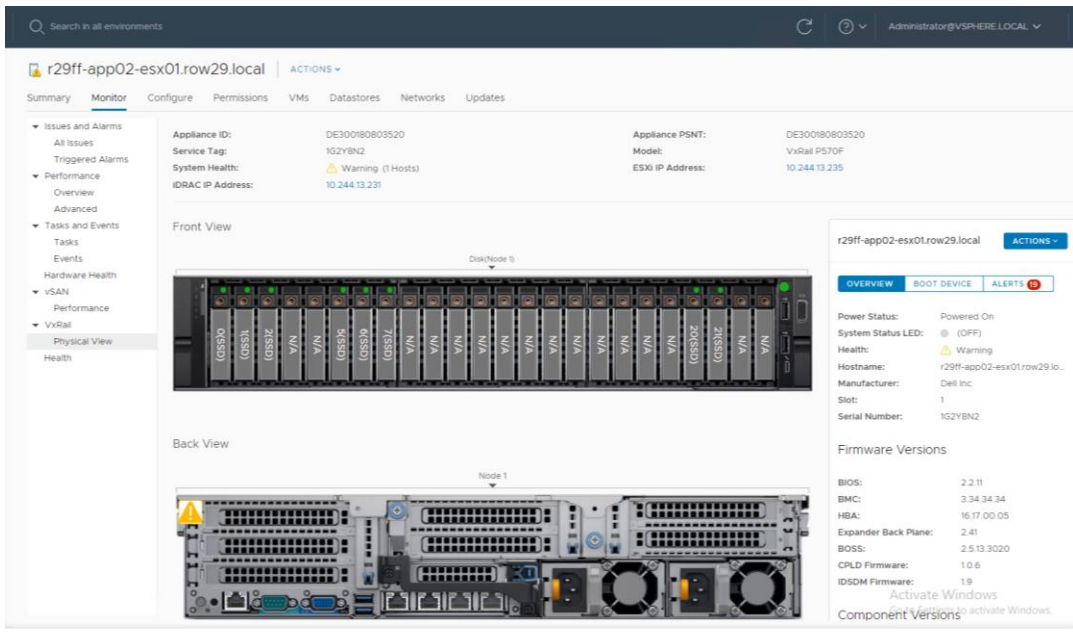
Search in all environments

Administrator@VSPHERE.LOCAL

r29ff-app02-esx01.row29.local | ACTIONS

Summary Monitor Configure Permissions VMs Datastores Networks Updates

Issues and Alarms
All Issues
Triggered Alarms
Performance
Overview
Advanced
Tasks and Events
Tasks
Events
Hardware Health
vSAN
Performance
VxRail
Physical View
Health

| | | | |
|---|---|---|---|
| Appliance ID: | DE300180803520 | Appliance PSNT: | DE300180803520 |
| Service Tag: | 1G2Y8N2 | Model: | VxRail P570F |
| System Health: | Warning (1 Hosts) | ESXi IP Address: | 10.244.13.235 |
| IDRAC IP Address: | 10.244.13.231 | | |

Front View

Disk(Node 1)

0(SSD) 1(SSD) 2(SSD) N/A N/A 5(SSD) 6(SSD) 7(SSD) N/A N/A N/A N/A N/A N/A N/A N/A N/A N/A N/A N/A 20(SSD) 21(SSD) N/A N/A

Back View

Node 1

r29ff-app02-esx01.row29.local ACTIONS

OVERVIEW BOOT DEVICE ALERTS 19

| | |
|---|---|
| Power Status: | Powered On |
| System Status LED: | (OFF) |
| Health: | Warning |
| Hostname: | r29ff-app02-esx01.row29.lo... |
| Manufacturer: | Dell Inc. |
| Slot: | 1 |
| Serial Number: | 1G2Y8N2 |

Firmware Versions

| | |
|---|---|
| BIOS: | 2.2.11 |
| BMC: | 3.34.34.34 |
| HBA: | 16.17.00.05 |
| Expander Back Plane: | 2.41 |
| BOSS: | 2.5.13.3020 |
| CPLD Firmware: | 1.0.6 |
| IDSDM Firmware: | 1.9 |

Activate Windows
Go to Settings to activate Windows.

Component Versions